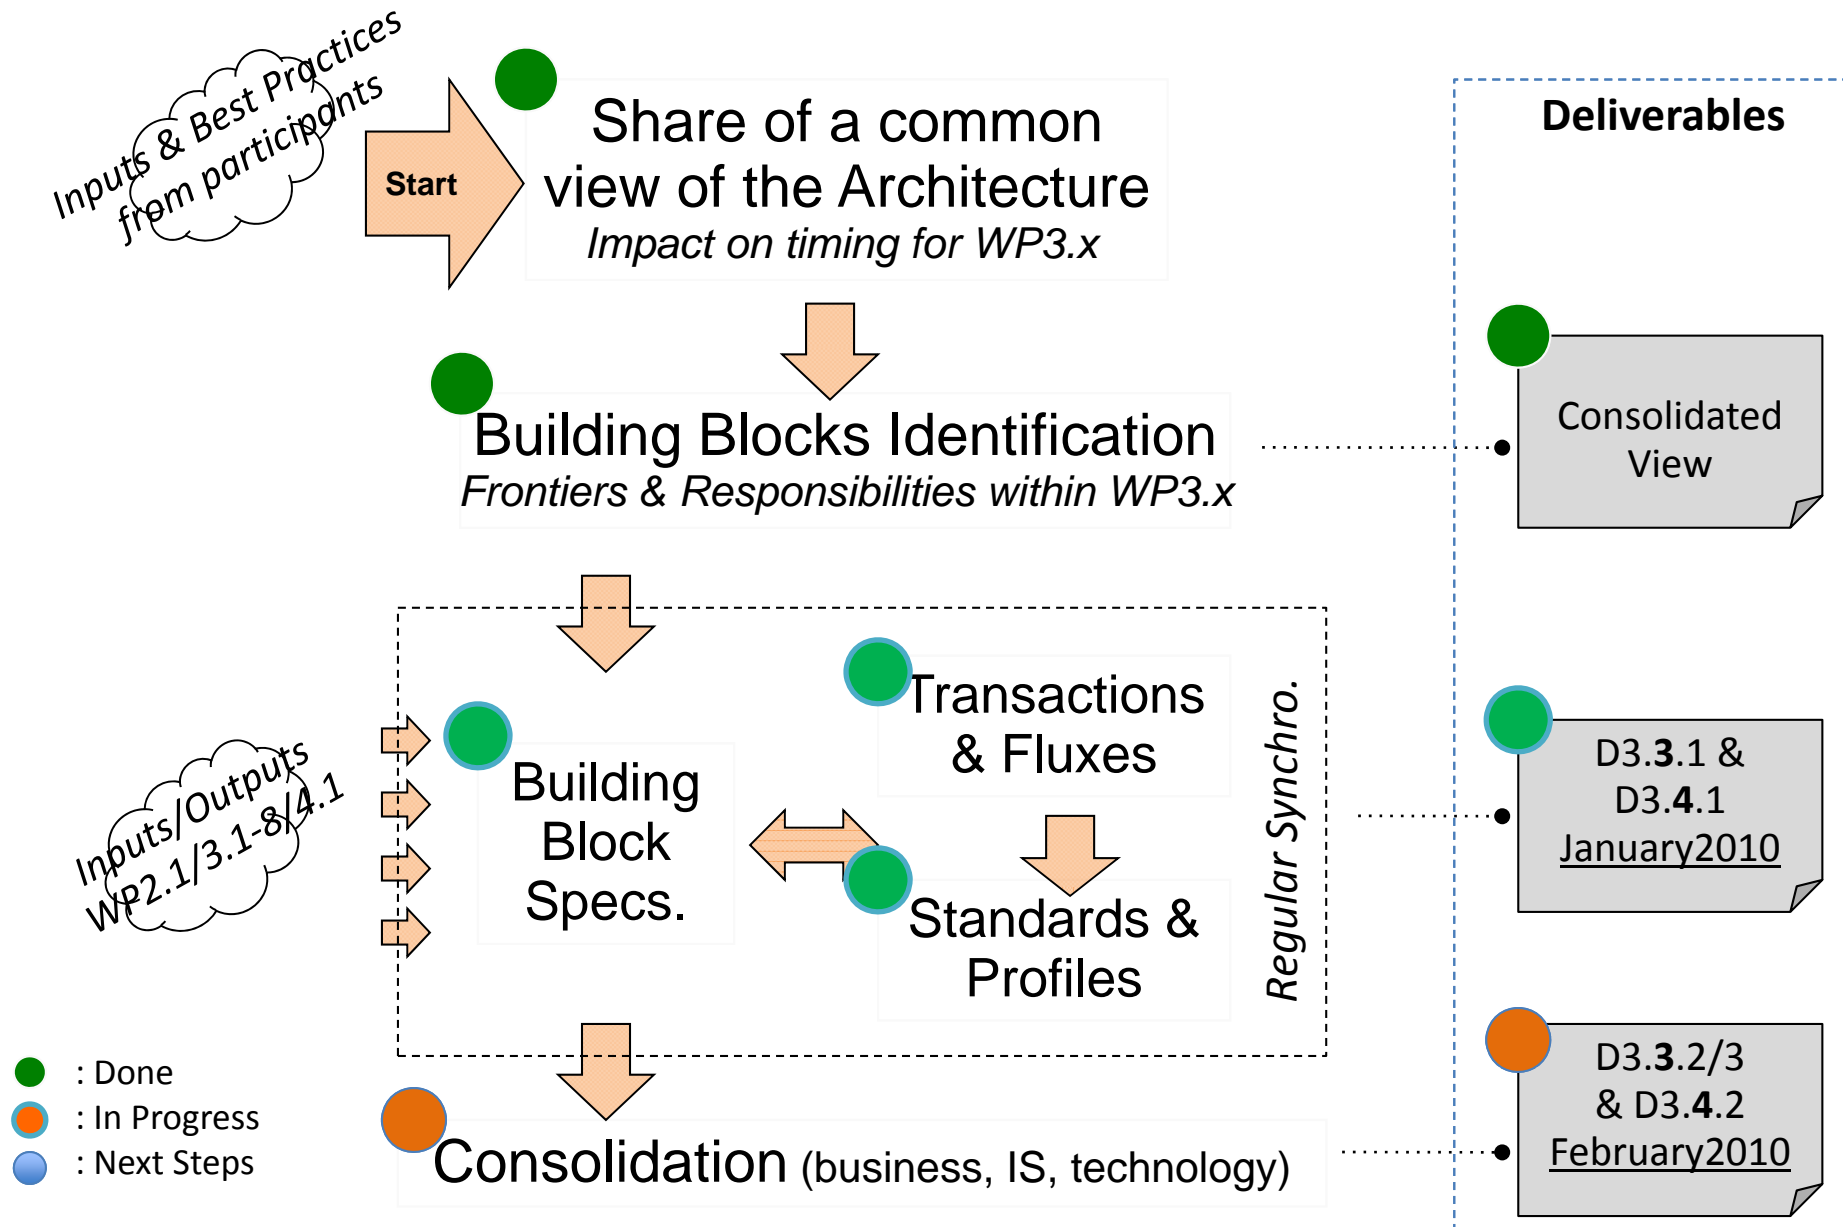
Inputs & Best Practices from participants

Start

Share of a common view of the Architecture
*Impact on timing for WP3.x*

Building Blocks Identification
*Frontiers & Responsibilities within WP3.x*

Inputs/Outputs WP2.1/3.1-8/4.1

Building Block Specs.

Transactions & Fluxes

Standards & Profiles

*Regular Synchro.*

Consolidation (business, IS, technology)

: Done
: In Progress
: Next Steps

Deliverables

Consolidated View

D3.**3**.1 & D3.**4**.1 January2010

D3.**3**.2/3 & D3.**4**.2 February2010